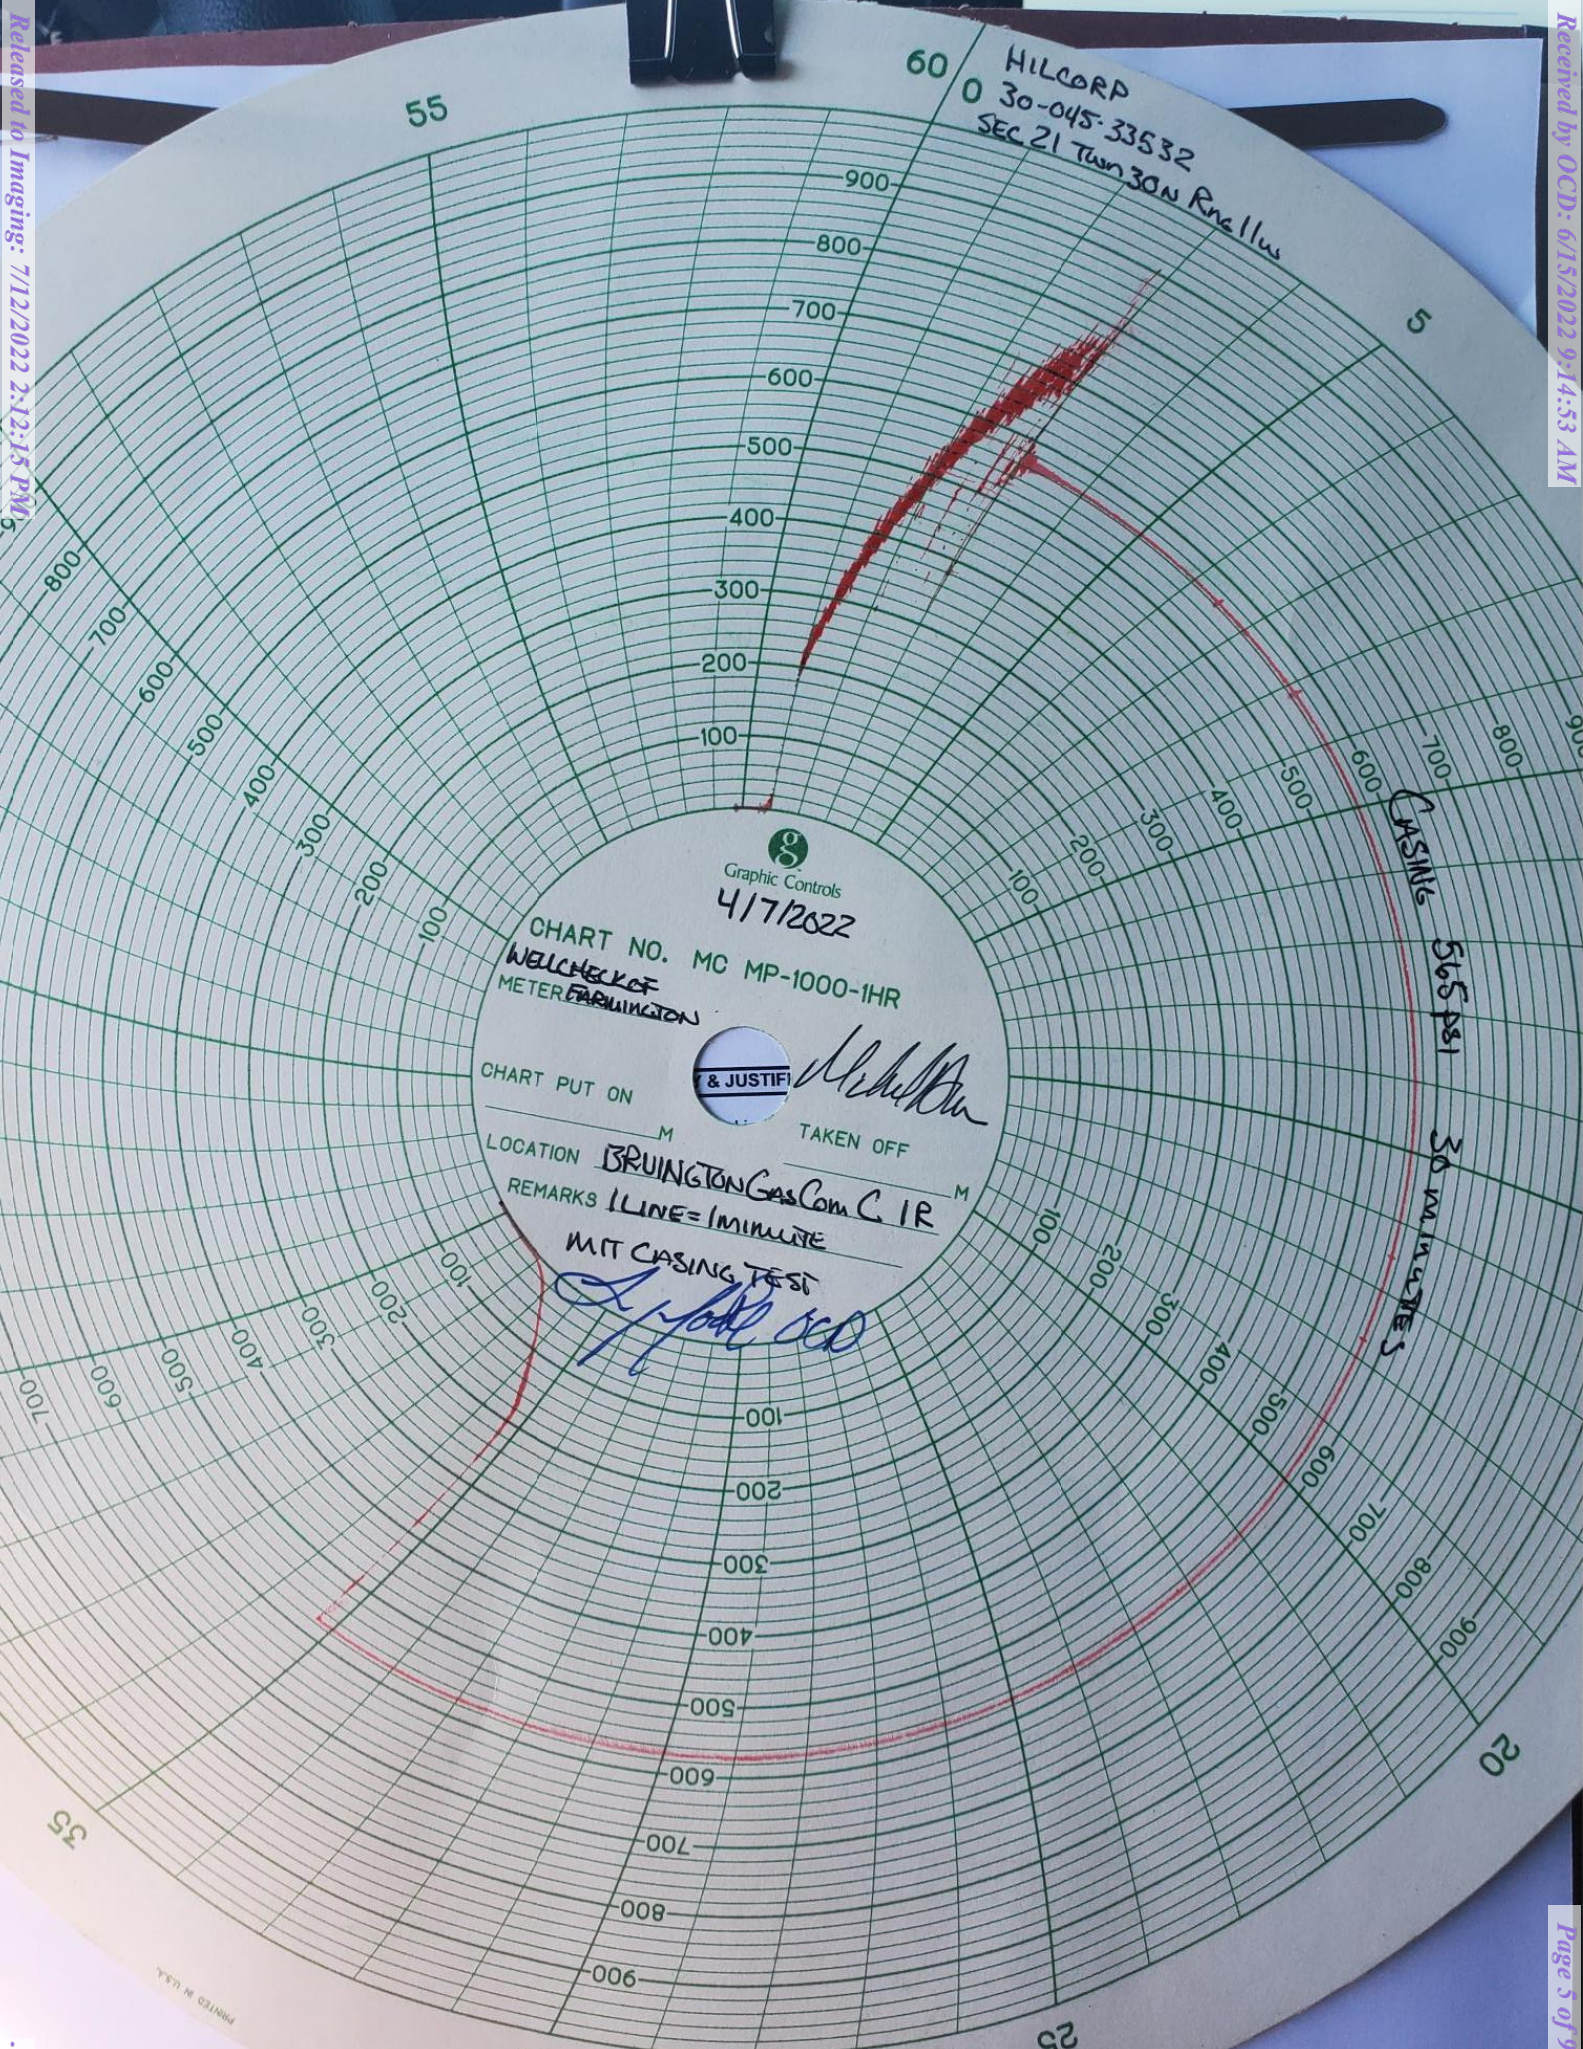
Released to Imaging: 7/12/2022 2:12:15 PM

Received by OCD: 6/15/2022 9:14:53 AM

HILCORP
30-045-33532
SEC 21 Twn 30N Rng 11w

60
0
55
5
20
25
35

900
800
700
600
500
400
300
200
100

800
700
600
500
400
300
200
100

100
200
300
400
500
600
700
800

100
200
300
400
500
600
700
800
900

700
600
500
400
300
200
100

100
200
300
400
500
600
700
800
900

Graphic Controls
4/17/2022
CHART NO. MC MP-1000-1HR
WELLCHECK OF FARMINGTON
METER
CHART PUT ON
M
& JUSTIF
TAKEN OFF
M
LOCATION BRUINGTON Gas Com C 1R
REMARKS 1 LINE = 1 MINUTE
MIT CASING TEST
OCD

CASING 565 psi 30 minutes

PRINTED IN U.S.A.

Page 5 of 9